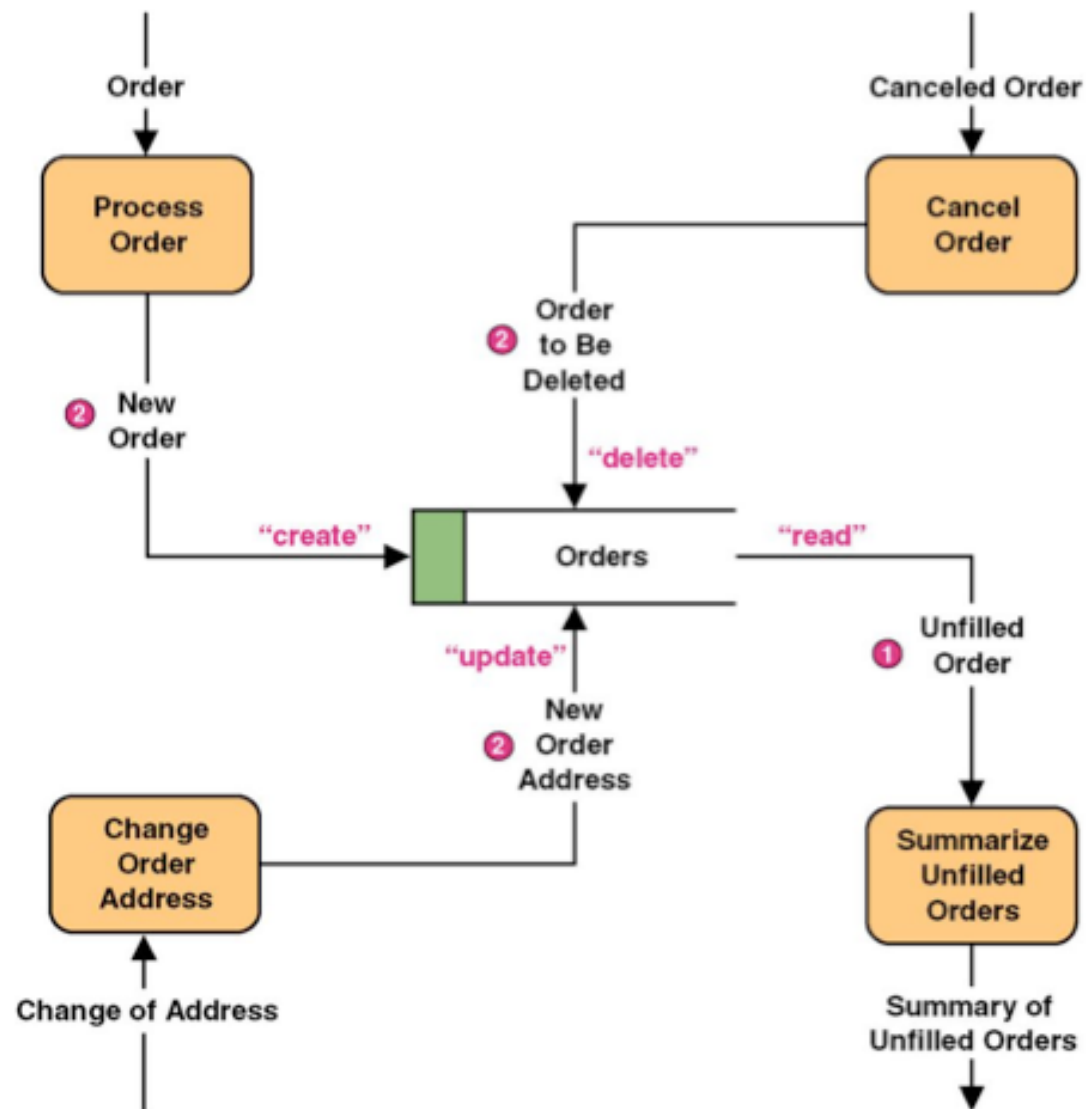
Order

Canceled Order

Process Order

Cancel Order

2 Order to Be Deleted

2 New Order

"delete"

"create"

Orders

"read"

1 Unfilled Order

"update"

2 New Order Address

Change Order Address

Summarize Unfilled Orders

Change of Address

Summary of Unfilled Orders